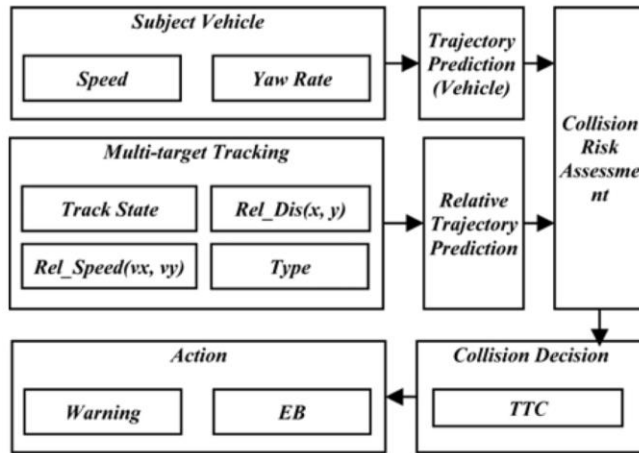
Subject Vehicle

Speed

Yaw Rate

Trajectory Prediction (Vehicle)

Collision Risk Assessme nt

Multi-target Tracking

Track State

Rel_Dis(x, y)

Rel_Speed(vx, vy)

Type

Relative Trajectory Prediction

Action

Warning

EB

Collision Decision

TTC